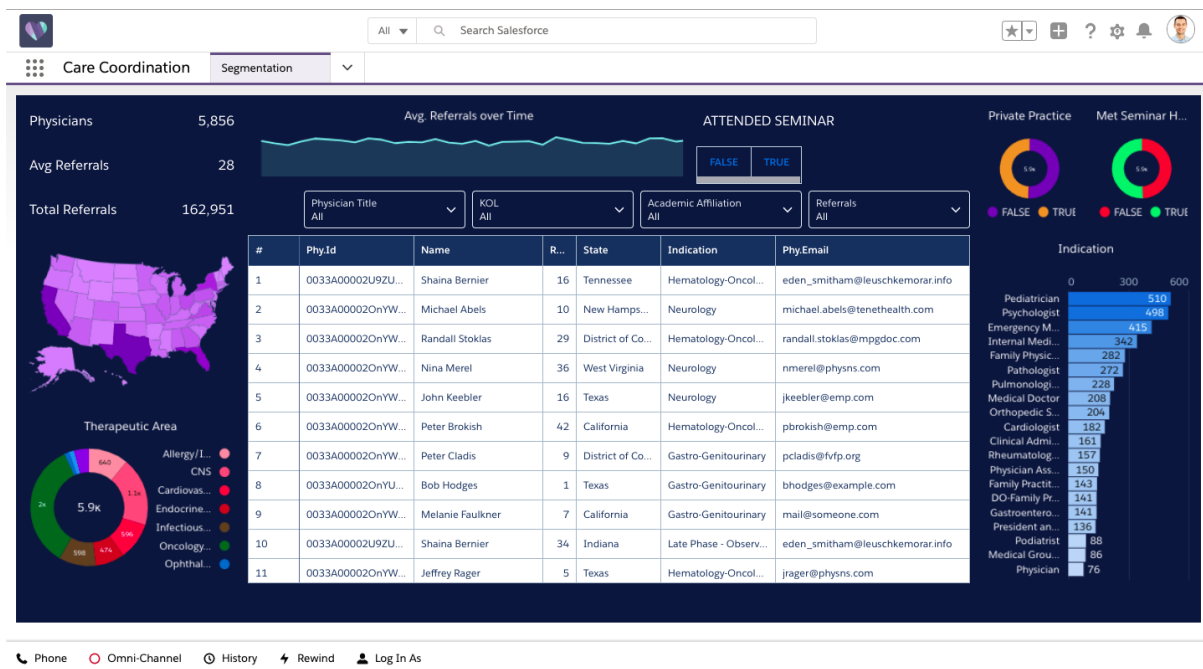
All Search Salesforce

Care Coordination Segmentation

Physicians 5,856

Avg Referrals 28

Total Referrals 162,951

Avg. Referrals over Time

ATTENDED SEMINAR

FALSE TRUE

Private Practice

5.9k

FALSE TRUE

Met Seminar H...

5.9k

FALSE TRUE

Physician Title
All

KOL
All

Academic Affiliation
All

Referrals
All

| # | Phy.Id | Name | R... | State | Indication | Phy.Email |
|---|---|---|---|---|---|---|
| 1 | 0033A00002U9ZU... | Shaina Bernier | 16 | Tennessee | Hematology-Oncol... | eden_smitham@leuschkemorar.info |
| 2 | 0033A00002OnYW... | Michael Abels | 10 | New Hamps... | Neurology | michael.abels@tenethealth.com |
| 3 | 0033A00002OnYW... | Randall Stoklas | 29 | District of Co... | Hematology-Oncol... | randall.stoklas@mpgdoc.com |
| 4 | 0033A00002OnYW... | Nina Merel | 36 | West Virginia | Neurology | nmerel@physns.com |
| 5 | 0033A00002OnYW... | John Keebler | 16 | Texas | Neurology | jkeebler@emp.com |
| 6 | 0033A00002OnYW... | Peter Brokish | 42 | California | Hematology-Oncol... | pbrokish@emp.com |
| 7 | 0033A00002OnYW... | Peter Cladis | 9 | District of Co... | Gastro-Genitourinary | pcladis@fvfp.org |
| 8 | 0033A00002OnYU... | Bob Hodges | 1 | Texas | Gastro-Genitourinary | bhodges@example.com |
| 9 | 0033A00002OnYW... | Melanie Faulkner | 7 | California | Gastro-Genitourinary | mail@someone.com |
| 10 | 0033A00002U9ZU... | Shaina Bernier | 34 | Indiana | Late Phase - Observ... | eden_smitham@leuschkemorar.info |
| 11 | 0033A00002OnYW... | Jeffrey Rager | 5 | Texas | Hematology-Oncol... | jrager@physns.com |

Therapeutic Area

5.9K

640 1.1k 2k 598 474 596

Allergy/I...
CNS
Cardiovas...
Endocrine...
Infectious...
Oncology...
Ophthal...

Indication

0 300 600

Pediatrician 510
Psychologist 498
Emergency M... 415
Internal Medi... 342
Family Physic... 282
Pathologist 272
Pulmonologi... 228
Medical Doctor 208
Orthopedic S... 204
Cardiologist 182
Clinical Admi... 161
Rheumatolog... 157
Physician Ass... 150
Family Practit... 143
DO-Family Pr... 141
Gastroentero... 141
President an... 136
Podiatrist 88
Medical Grou... 86
Physician 76

Phone Omni-Channel History Rewind Log In As